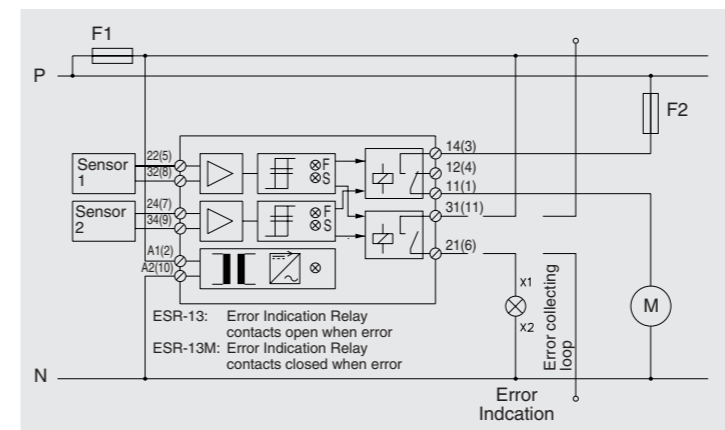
F1

P

F2

Sensor 1

Sensor 2

22(5)
32(8)
24(7)
34(9)
A1(2)
A2(10)

F
S
F
S

14(3)
12(4)
11(1)
31(11)
21(6)

X1
X2

Error collecting loop

M

ESR-13: Error Indication Relay contacts open when error
ESR-13M: Error Indication Relay contacts closed when error

N

Error Indcation